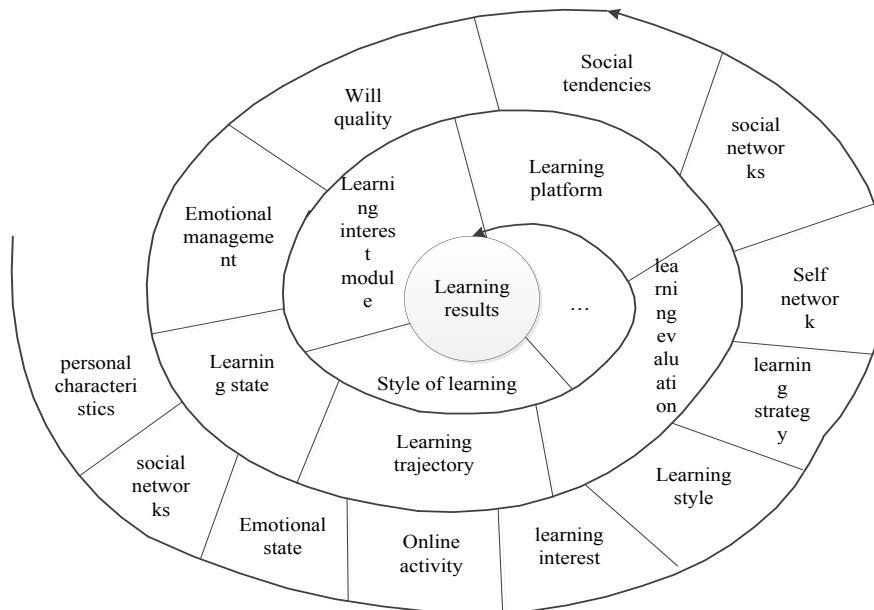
Social tendencies

social networks

Will quality

Learning platform

Emotional management

Learning interest module

Learning results

…

learning evaluation

Self network

personal characteristics

Learning state

Style of learning

learning strategy

Learning trajectory

Learning style

social networks

Emotional state

Online activity

learning interest